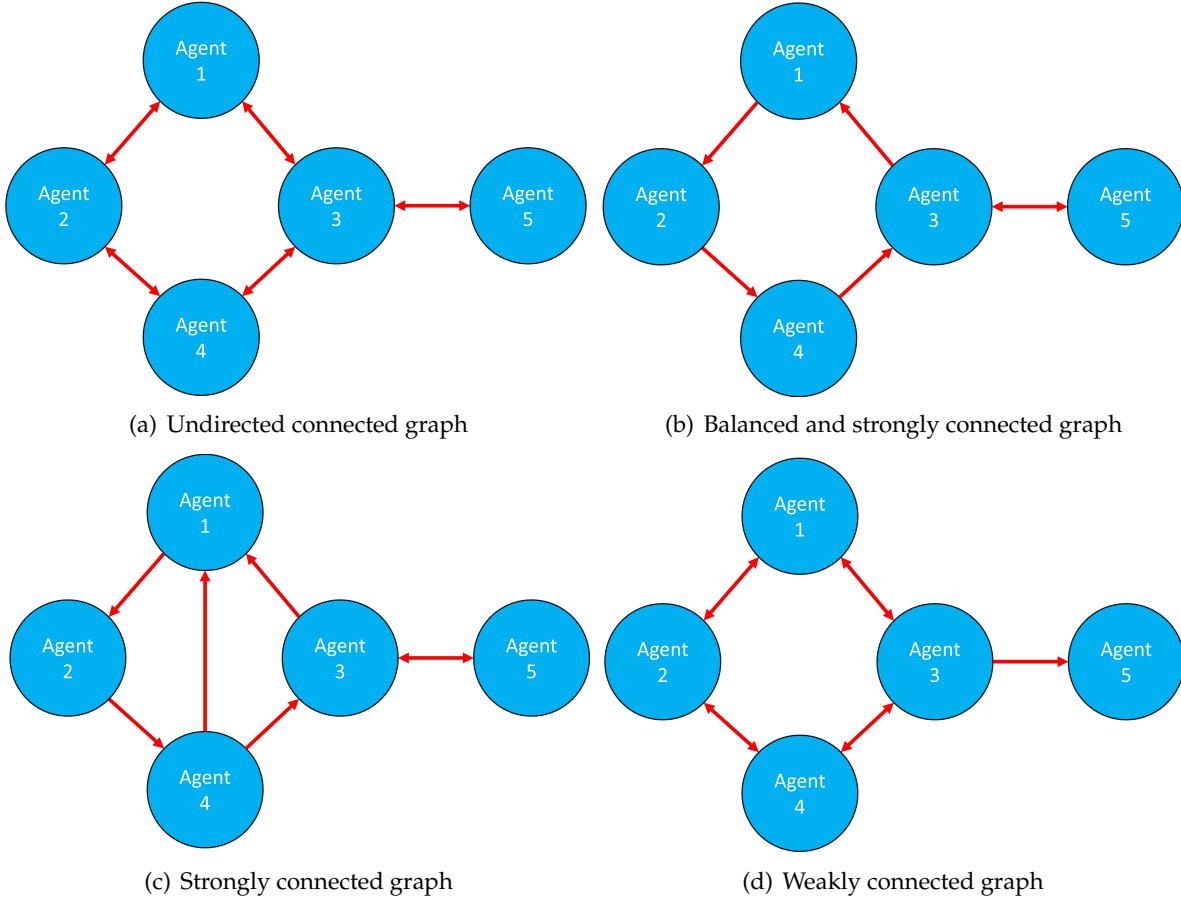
Agent 1

Agent 2

Agent 3

Agent 5

Agent 4

(a) Undirected connected graph

Agent 1

Agent 2

Agent 3

Agent 5

Agent 4

(b) Balanced and strongly connected graph

Agent 1

Agent 2

Agent 3

Agent 5

Agent 4

(c) Strongly connected graph

Agent 1

Agent 2

Agent 3

Agent 5

Agent 4

(d) Weakly connected graph